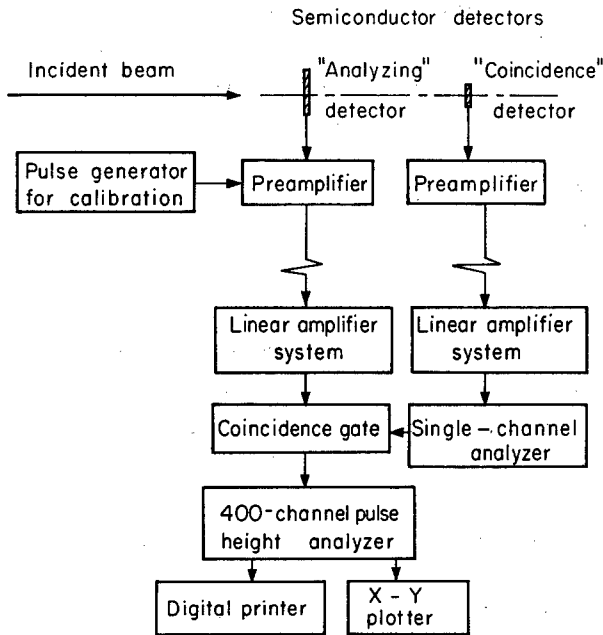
Semiconductor detectors

Incident beam

"Analyzing" detector

"Coincidence" detector

Pulse generator for calibration

Preamplifier

Preamplifier

Linear amplifier system

Linear amplifier system

Coincidence gate

Single – channel analyzer

400-channel pulse height analyzer

Digital printer

X – Y plotter